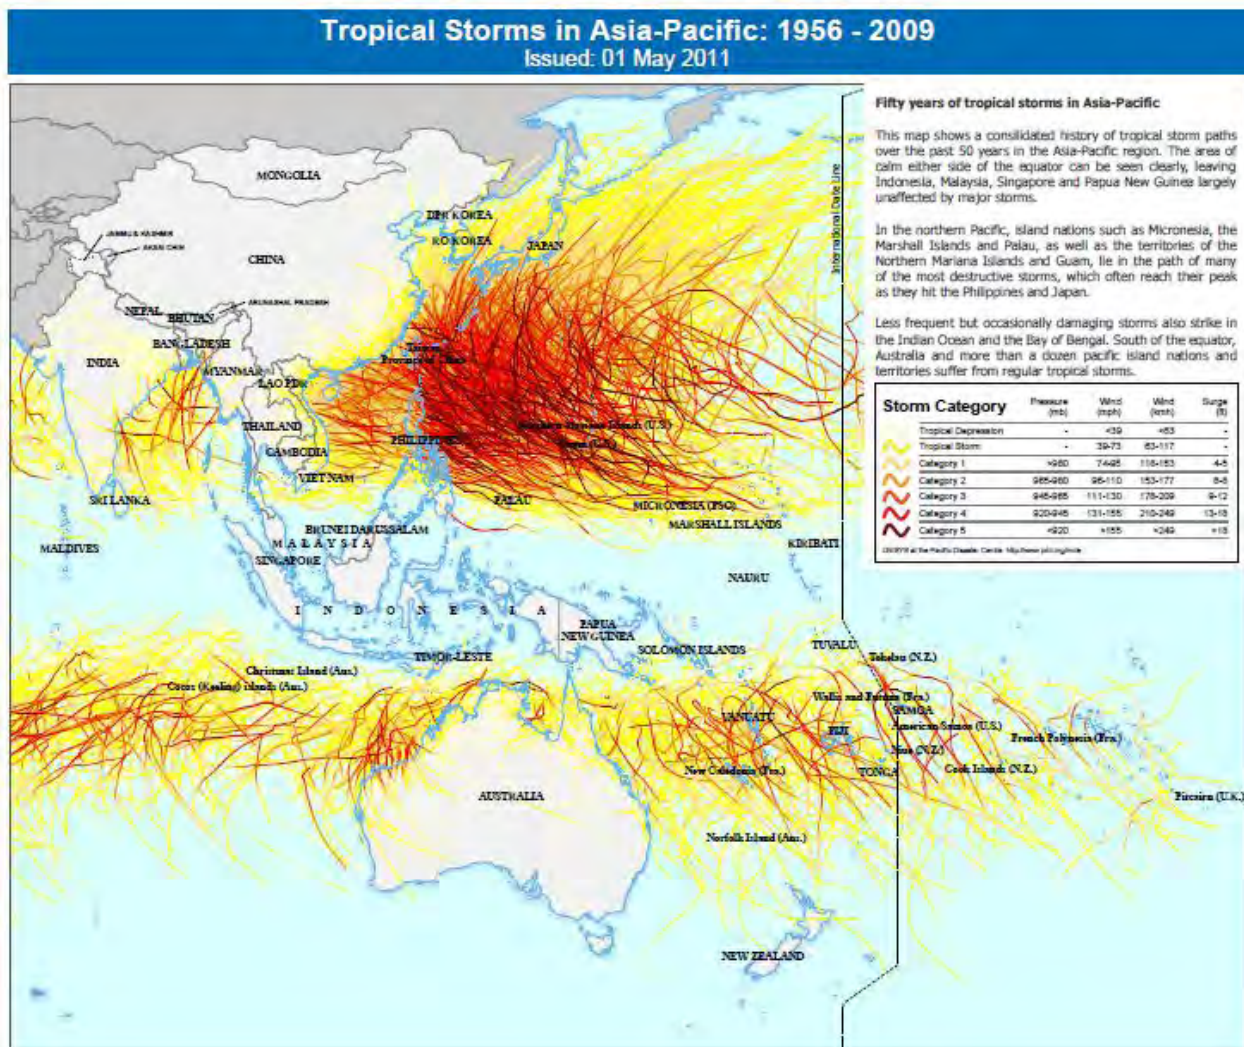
Tropical Storms in Asia-Pacific: 1956 - 2009
Issued: 01 May 2011

MONGOLIA
JAMMU & KASHMIR
AKSAI CHIN
CHINA
DPR KOREA
RO KOREA
JAPAN
NEPAL
BHUTAN
ARUNACHAL PRADESH
BANGLADESH
INDIA
MYANMAR
LAO PDR
Taiwan Province of China
THAILAND
CAMBODIA
PHILIPPINES
Northern Mariana Islands (U.S.)
Guam (U.S.)
VIET NAM
SRI LANKA
PALAU
MICRONESIA (FSO)
MARSHALL ISLANDS
BRUNEI DARUSSALAM
MALAYSIA
MALDIVES
SINGAPORE
KIRIBATI
NAURU
INDONESIA
PAPUA NEW GUINEA
TIMOR-LESTE
SOLOMON ISLANDS
TUVALU
Tokelau (N.Z.)
Christmas Island (Aus.)
Cocos (Keeling) Islands (Aus.)
Wallis and Futuna (Fra.)
SAMOA
VANUATU
American Samoa (U.S.)
FIJI
French Polynesia (Fra.)
Niue (N.Z.)
New Caledonia (Fra.)
TONGA
Cook Islands (N.Z.)
AUSTRALIA
Pitcairn (U.K.)
Norfolk Island (Aus.)
NEW ZEALAND
International Date Line

Fifty years of tropical storms in Asia-Pacific

This map shows a consilidated history of tropical storm paths over the past 50 years in the Asia-Pacific region. The area of calm either side of the equator can be seen clearly, leaving Indonesia, Malaysia, Singapore and Papua New Guinea largely unaffected by major storms.

In the northern Pacific, island nations such as Micronesia, the Marshall Islands and Palau, as well as the territories of the Northern Mariana Islands and Guam, lie in the path of many of the most destructive storms, which often reach their peak as they hit the Philippines and Japan.

Less frequent but occasionally damaging storms also strike in the Indian Ocean and the Bay of Bengal. South of the equator, Australia and more than a dozen pacific island nations and territories suffer from regular tropical storms.

| Storm Category | Pressure (mb) | Wind (mph) | Wind (km/h) | Surge (ft) |
|---|---|---|---|---|
| Tropical Depression | - | <39 | <63 | - |
| Tropical Storm | - | 39-73 | 63-117 | - |
| Category 1 | >980 | 74-95 | 118-153 | 4-5 |
| Category 2 | 965-980 | 96-110 | 153-177 | 6-8 |
| Category 3 | 945-965 | 111-130 | 178-209 | 9-12 |
| Category 4 | 920-945 | 131-155 | 210-249 | 13-18 |
| Category 5 | <920 | >155 | >249 | >18 |

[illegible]